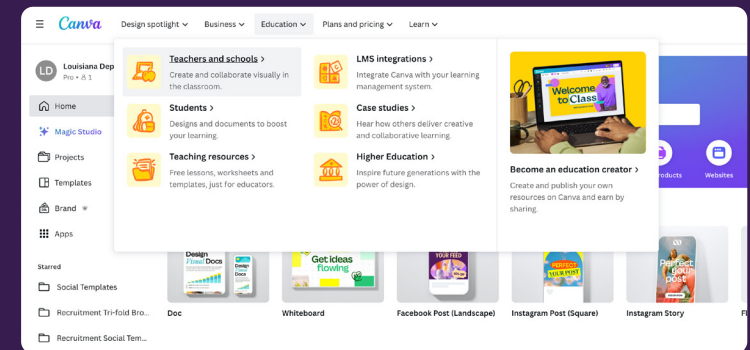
Canva Design spotlight Business Education Plans and pricing Learn

LD Louisiana Dep
Pro • 1

Home
Magic Studio
Projects
Templates
Brand
Apps

Starred
Social Templates
Recruitment Tri-fold Bro...
Recruitment Social Tem...

Teachers and schools >
Create and collaborate visually in the classroom.

Students >
Designs and documents to boost your learning.

Teaching resources >
Free lessons, worksheets and templates, just for educators.

LMS integrations >
Integrate Canva with your learning management system.

Case studies >
Hear how others deliver creative and collaborative learning.

Higher Education >
Inspire future generations with the power of design.

Welcome to Class

Become an education creator >
Create and publish your own resources on Canva and earn by sharing.

roducts
Websites

Design Docs
Get ideas flowing
YOUR FEED
PERFECT YOUR POST
Perfect your post

Doc
Whiteboard
Facebook Post (Landscape)
Instagram Post (Square)
Instagram Story
Fl